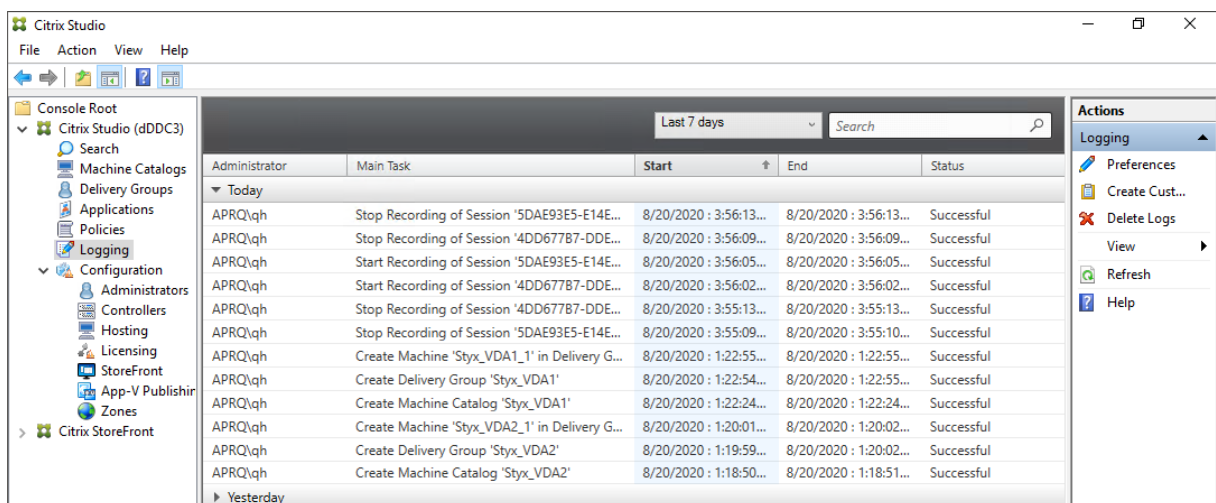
Citrix Studio

File Action View Help

Console Root
Citrix Studio (dDDC3)
Search
Machine Catalogs
Delivery Groups
Applications
Policies
Logging
Configuration
Administrators
Controllers
Hosting
Licensing
StoreFront
App-V Publishir
Zones
Citrix StoreFront

Last 7 days
Search

| Administrator | Main Task | Start | End | Status |
|---|---|---|---|---|
| Today | | | | |
| APRQ\qh | Stop Recording of Session '5DAE93E5-E14E... | 8/20/2020 : 3:56:13... | 8/20/2020 : 3:56:13... | Successful |
| APRQ\qh | Stop Recording of Session '4DD677B7-DDE... | 8/20/2020 : 3:56:09... | 8/20/2020 : 3:56:09... | Successful |
| APRQ\qh | Start Recording of Session '5DAE93E5-E14E... | 8/20/2020 : 3:56:05... | 8/20/2020 : 3:56:05... | Successful |
| APRQ\qh | Start Recording of Session '4DD677B7-DDE... | 8/20/2020 : 3:56:02... | 8/20/2020 : 3:56:02... | Successful |
| APRQ\qh | Stop Recording of Session '4DD677B7-DDE... | 8/20/2020 : 3:55:13... | 8/20/2020 : 3:55:13... | Successful |
| APRQ\qh | Stop Recording of Session '5DAE93E5-E14E... | 8/20/2020 : 3:55:09... | 8/20/2020 : 3:55:10... | Successful |
| APRQ\qh | Create Machine 'Styx_VDA1_1' in Delivery G... | 8/20/2020 : 1:22:55... | 8/20/2020 : 1:22:55... | Successful |
| APRQ\qh | Create Delivery Group 'Styx_VDA1' | 8/20/2020 : 1:22:54... | 8/20/2020 : 1:22:55... | Successful |
| APRQ\qh | Create Machine Catalog 'Styx_VDA1' | 8/20/2020 : 1:22:24... | 8/20/2020 : 1:22:24... | Successful |
| APRQ\qh | Create Machine 'Styx_VDA2_1' in Delivery G... | 8/20/2020 : 1:20:01... | 8/20/2020 : 1:20:02... | Successful |
| APRQ\qh | Create Delivery Group 'Styx_VDA2' | 8/20/2020 : 1:19:59... | 8/20/2020 : 1:20:02... | Successful |
| APRQ\qh | Create Machine Catalog 'Styx_VDA2' | 8/20/2020 : 1:18:50... | 8/20/2020 : 1:18:51... | Successful |
| Yesterday | | | | |

Actions
Logging
Preferences
Create Cust...
Delete Logs
View
Refresh
Help